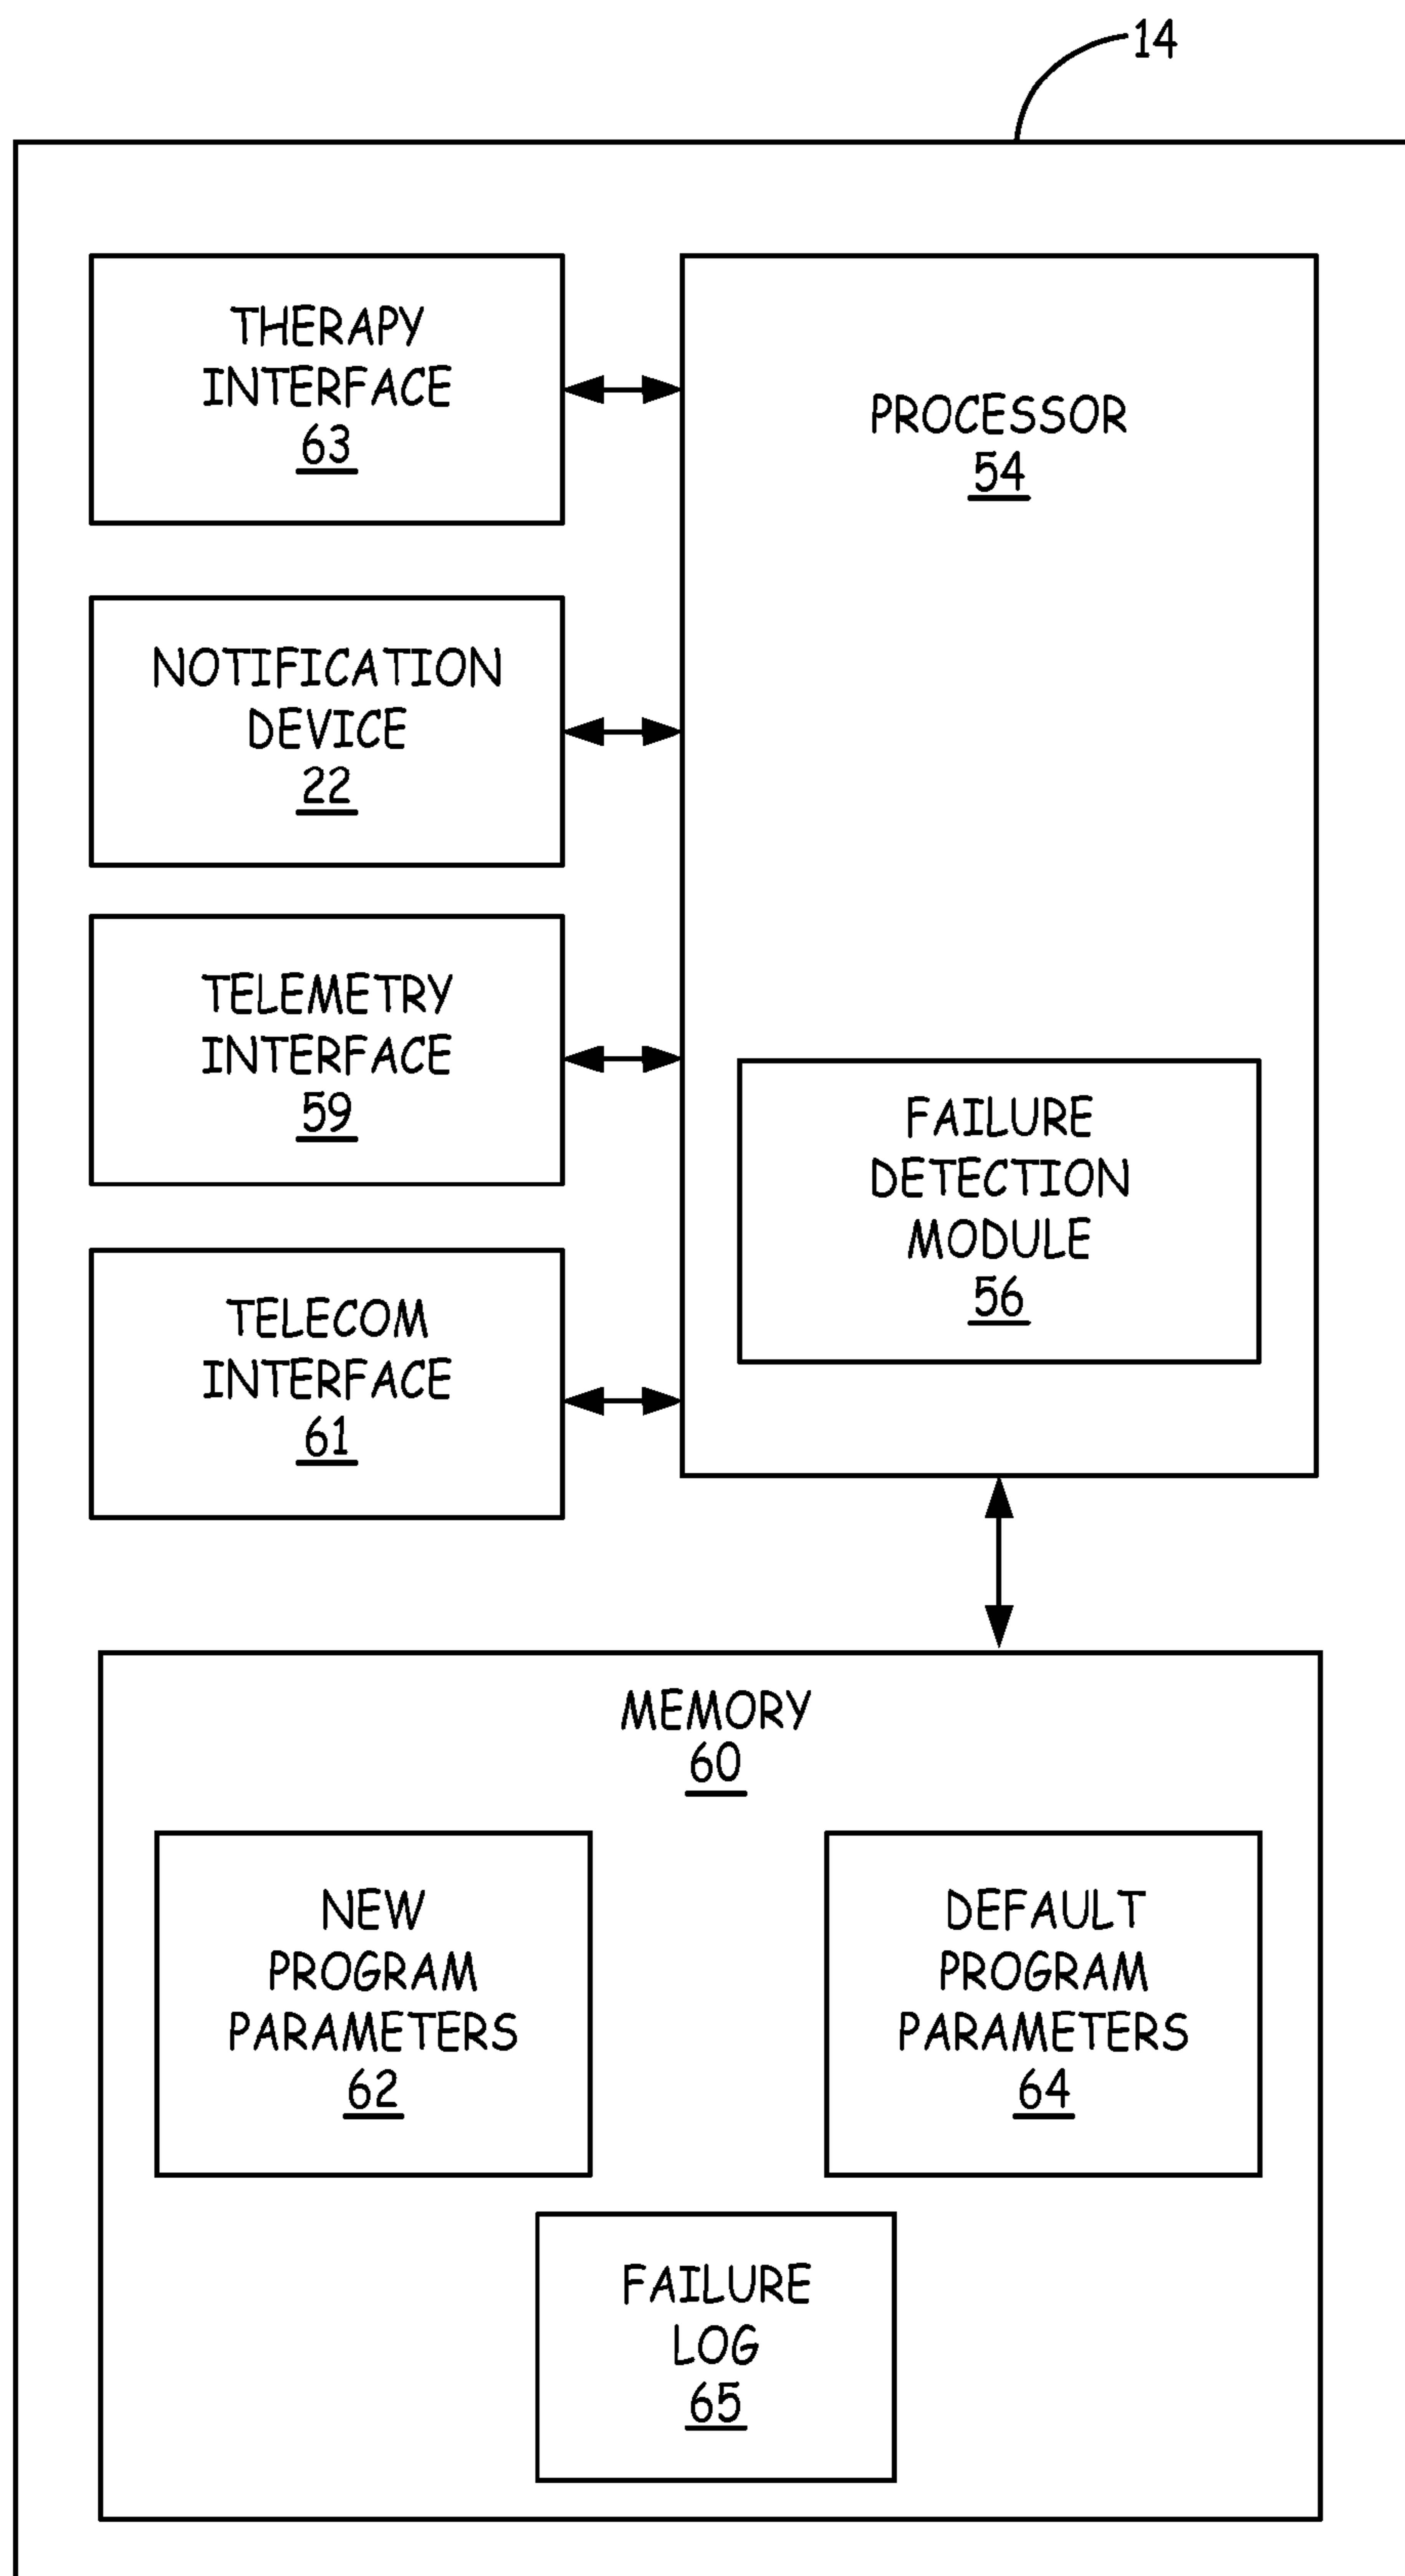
14

THERAPY INTERFACE 63

PROCESSOR 54

NOTIFICATION DEVICE 22

TELEMETRY INTERFACE 59

FAILURE DETECTION MODULE 56

TELECOM INTERFACE 61

MEMORY 60

NEW PROGRAM PARAMETERS 62

DEFAULT PROGRAM PARAMETERS 64

FAILURE LOG 65